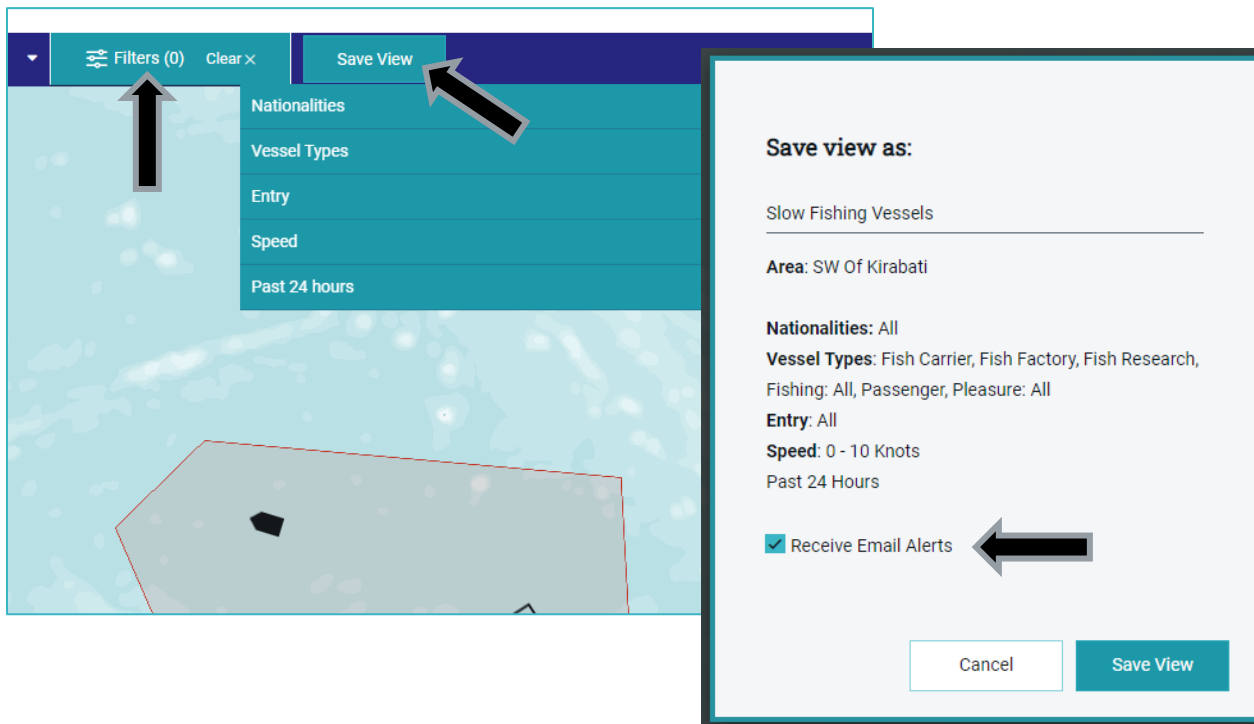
Filters (0) Clear ×

Save View

Nationalities

Vessel Types

Entry

Speed

Past 24 hours

Save view as:

Slow Fishing Vessels

**Area**: SW Of Kirabati

**Nationalities:** All

**Vessel Types**: Fish Carrier, Fish Factory, Fish Research, Fishing: All, Passenger, Pleasure: All

**Entry**: All

**Speed**: 0 - 10 Knots

Past 24 Hours

Receive Email Alerts

Cancel

Save View